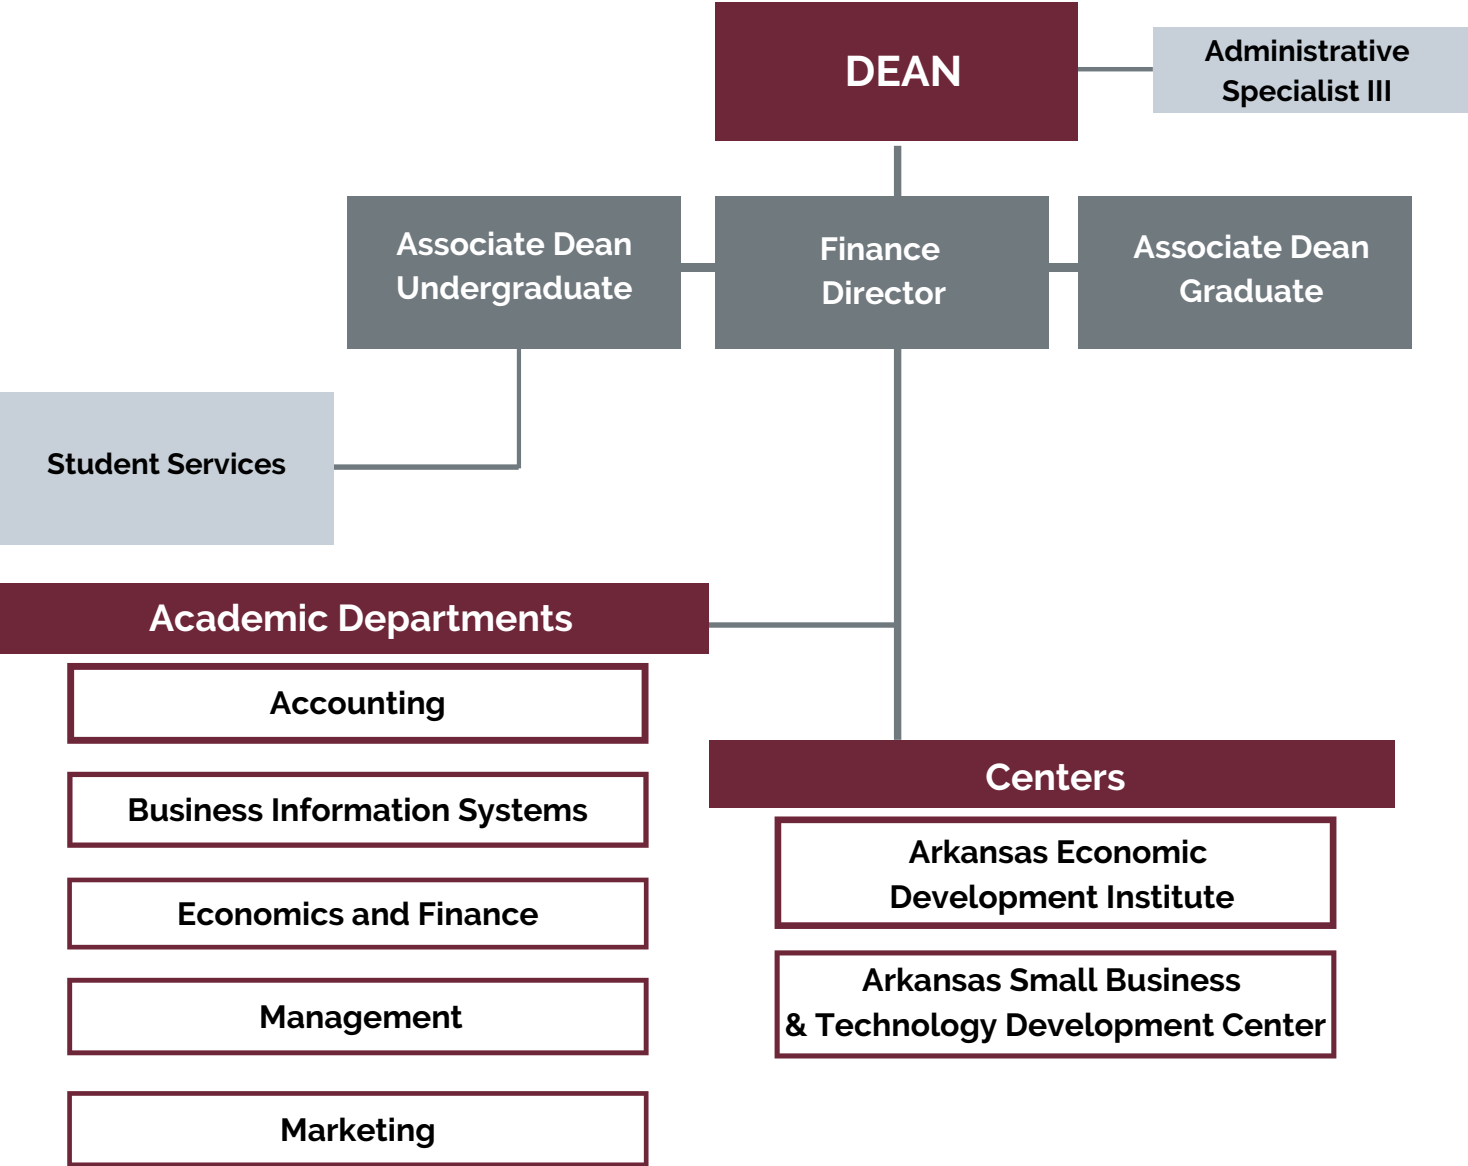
DEAN

Administrative Specialist III

Associate Dean Undergraduate

Finance Director

Associate Dean Graduate

Student Services

Academic Departments

Accounting

Business Information Systems

Economics and Finance

Management

Marketing

Centers

Arkansas Economic Development Institute

Arkansas Small Business & Technology Development Center